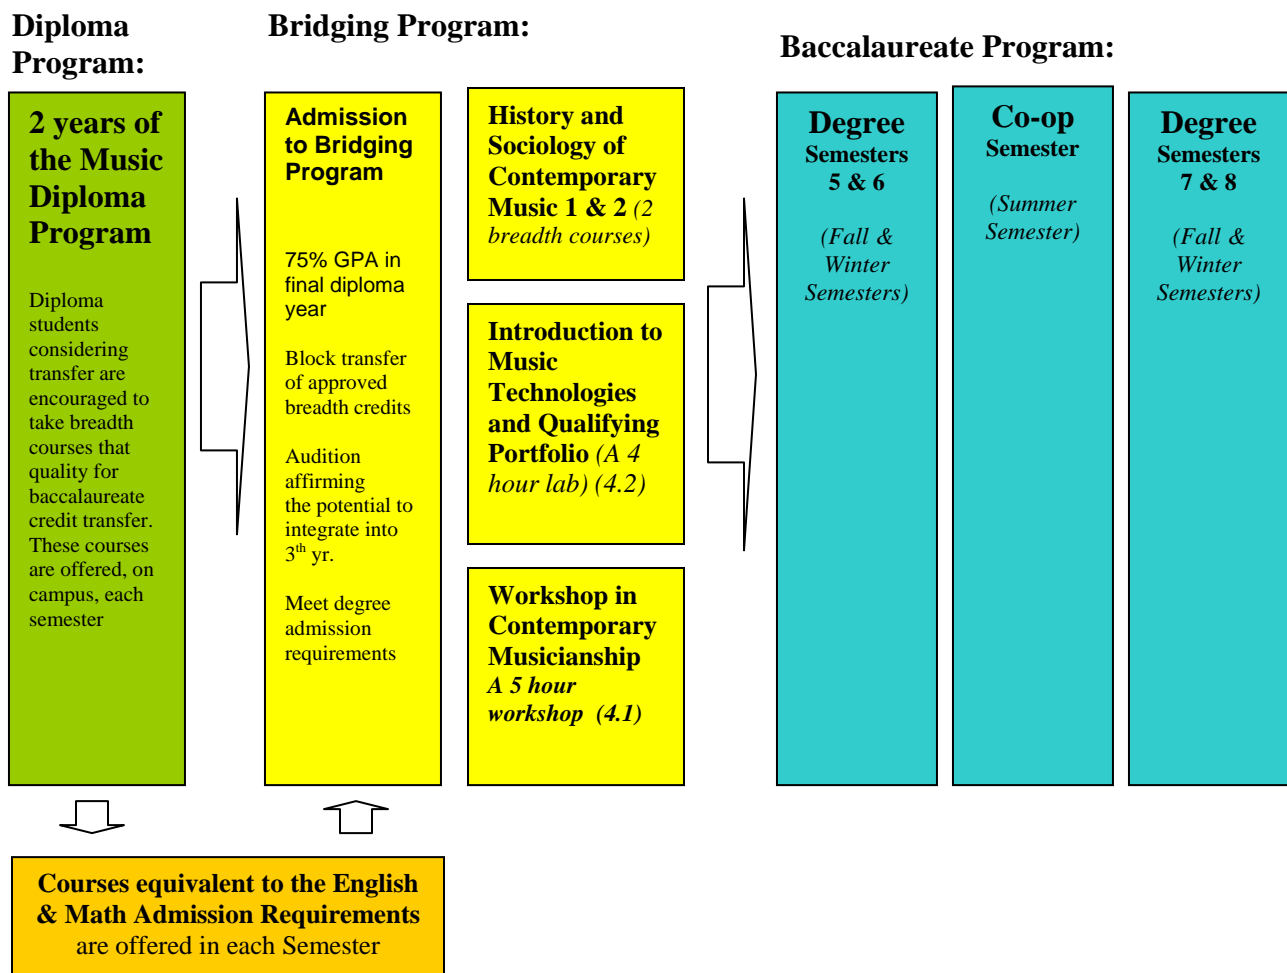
Diploma Program:

Bridging Program:

Baccalaureate Program:

2 years of the Music Diploma Program

Diploma students considering transfer are encouraged to take breadth courses that quality for baccalaureate credit transfer. These courses are offered, on campus, each semester

Admission to Bridging Program

75% GPA in final diploma year

Block transfer of approved breadth credits

Audition affirming the potential to integrate into $3^{th}$ yr.

Meet degree admission requirements

History and Sociology of Contemporary Music 1 & 2 (2 breadth courses)

Introduction to Music Technologies and Qualifying Portfolio (A 4 hour lab) (4.2)

Workshop in Contemporary Musicianship A 5 hour workshop (4.1)

Degree Semesters 5 & 6

(Fall & Winter Semesters)

Co-op Semester

(Summer Semester)

Degree Semesters 7 & 8

(Fall & Winter Semesters)

Courses equivalent to the English & Math Admission Requirements are offered in each Semester